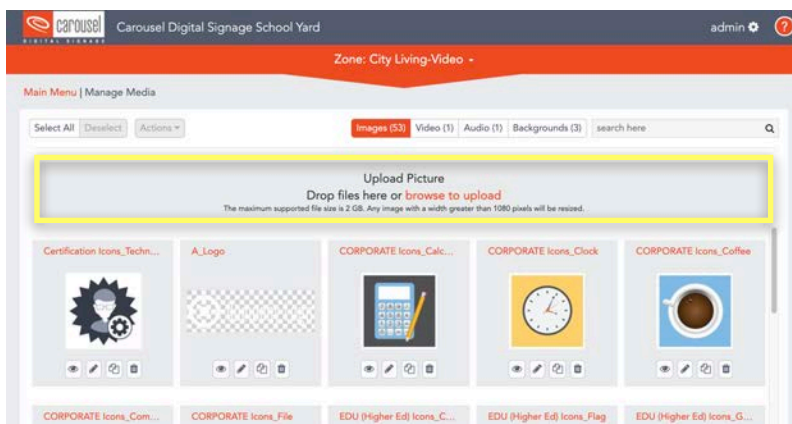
carousel
DIGITAL SIGNAGE
Carousel Digital Signage School Yard
admin
?
Zone: City Living-Video
Main Menu | Manage Media
Select All Deselect Actions
Images (53) Video (1) Audio (1) Backgrounds (3) search here
Upload Picture
Drop files here or browse to upload
The maximum supported file size is 2 GB. Any image with a width greater than 1080 pixels will be resized.
Certification Icons_Techn...
A_Logo
CORPORATE Icons_Calc...
CORPORATE Icons_Clock
CORPORATE Icons_Coffee
CORPORATE Icons_Com...
CORPORATE Icons_File
EDU (Higher Ed) Icons_C...
EDU (Higher Ed) Icons_Flag
EDU (Higher Ed) Icons_G...